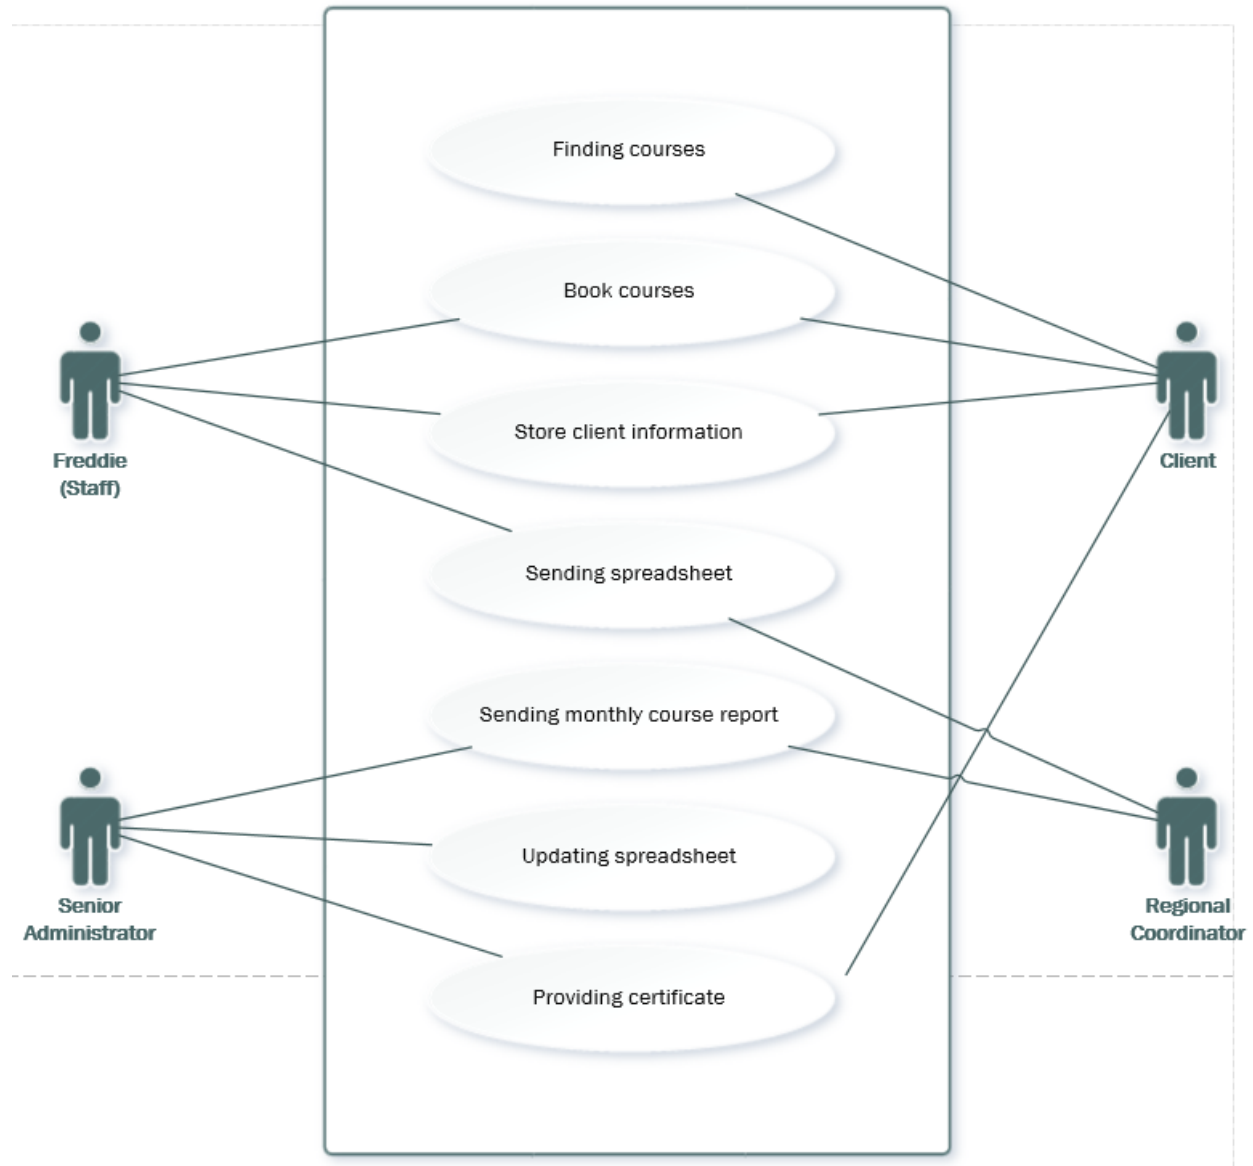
Finding courses

Book courses

Store client information

Sending spreadsheet

Sending monthly course report

Updating spreadsheet

Providing certificate

Freddie (Staff)

Client

Senior Administrator

Regional Coordinator